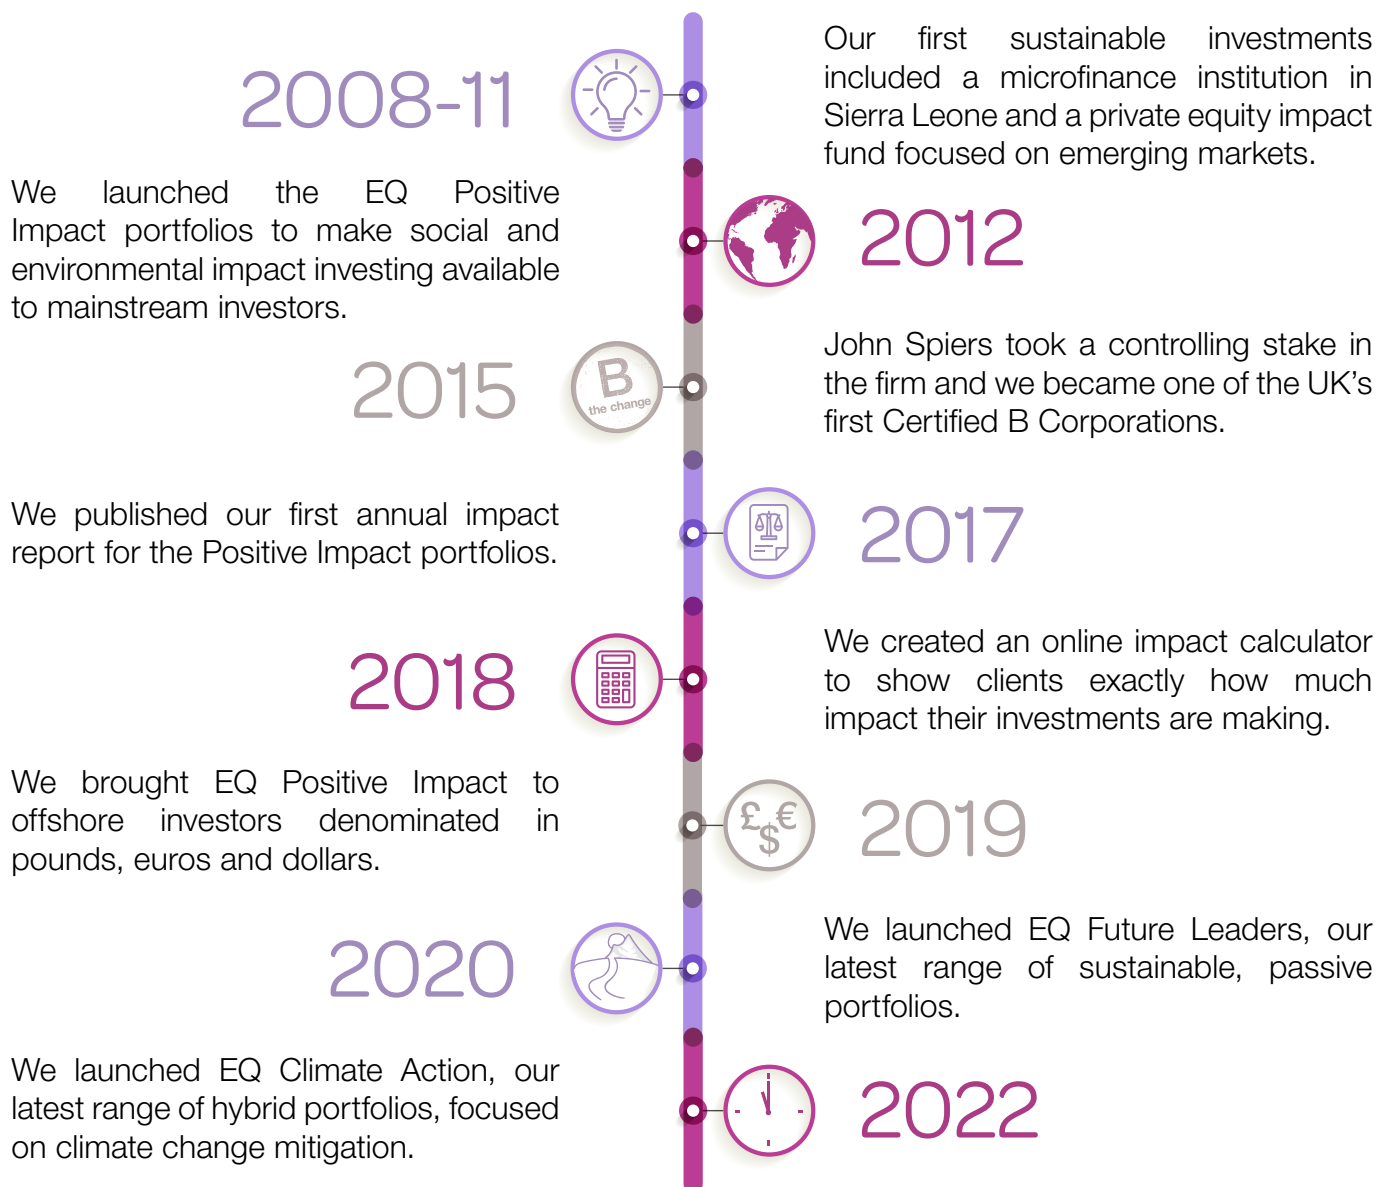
2008-11

Our first sustainable investments included a microfinance institution in Sierra Leone and a private equity impact fund focused on emerging markets.

We launched the EQ Positive Impact portfolios to make social and environmental impact investing available to mainstream investors.

2012

2015

B
the change

John Spiers took a controlling stake in the firm and we became one of the UK's first Certified B Corporations.

We published our first annual impact report for the Positive Impact portfolios.

2017

2018

We created an online impact calculator to show clients exactly how much impact their investments are making.

We brought EQ Positive Impact to offshore investors denominated in pounds, euros and dollars.

£ $ €

2019

2020

We launched EQ Future Leaders, our latest range of sustainable, passive portfolios.

We launched EQ Climate Action, our latest range of hybrid portfolios, focused on climate change mitigation.

2022